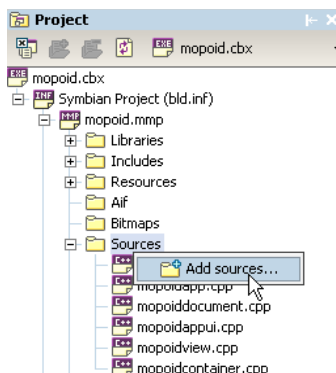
Project

mopoid.cbx

mopoid.cbx
Symbian Project (bld.inf)
mopoid.mmp
Libraries
Includes
Resources
Aif
Bitmaps
Sources
Add sources...
mopoidapp.cpp
mopoiddocument.cpp
mopoidappui.cpp
mopoidview.cpp
mopoidcontainer.cpp